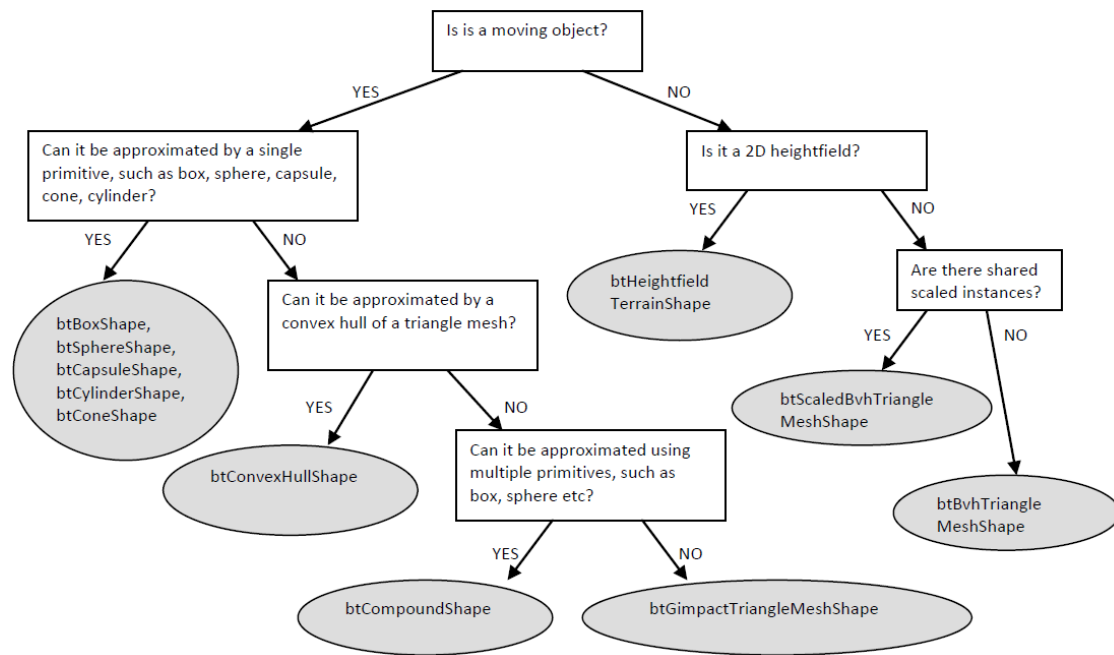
Is is a moving object?

YES

NO

Can it be approximated by a single primitive, such as box, sphere, capsule, cone, cylinder?

Is it a 2D heightfield?

YES

NO

YES

NO

btBoxShape, btSphereShape, btCapsuleShape, btCylinderShape, btConeShape

Can it be approximated by a convex hull of a triangle mesh?

btHeightfield TerrainShape

Are there shared scaled instances?

YES

NO

YES

NO

btConvexHullShape

Can it be approximated using multiple primitives, such as box, sphere etc?

btScaledBvhTriangle MeshShape

btBvhTriangle MeshShape

YES

NO

btCompoundShape

btGimpactTriangleMeshShape